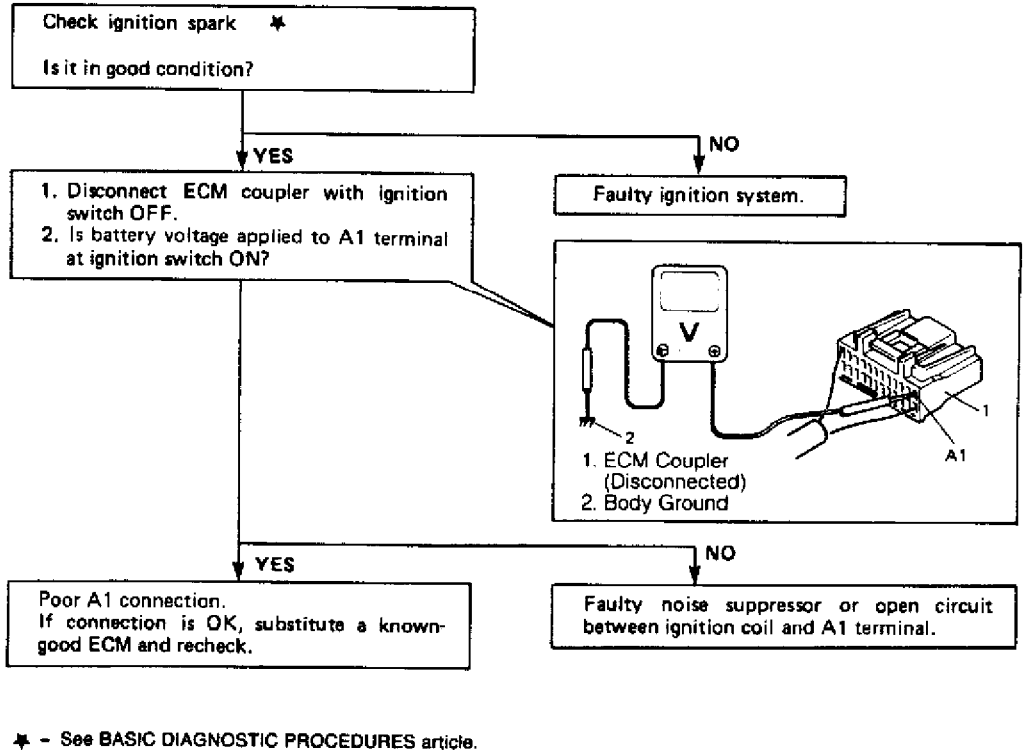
Check ignition spark ✱

Is it in good condition?

YES

NO

1. Disconnect ECM coupler with ignition switch OFF.
2. Is battery voltage applied to A1 terminal at ignition switch ON?

Faulty ignition system.

V

⊖ ⊕

2

1

A1

1. ECM Coupler (Disconnected)
2. Body Ground

YES

NO

Poor A1 connection.
If connection is OK, substitute a known-good ECM and recheck.

Faulty noise suppressor or open circuit between ignition coil and A1 terminal.

✱ - See BASIC DIAGNOSTIC PROCEDURES article.